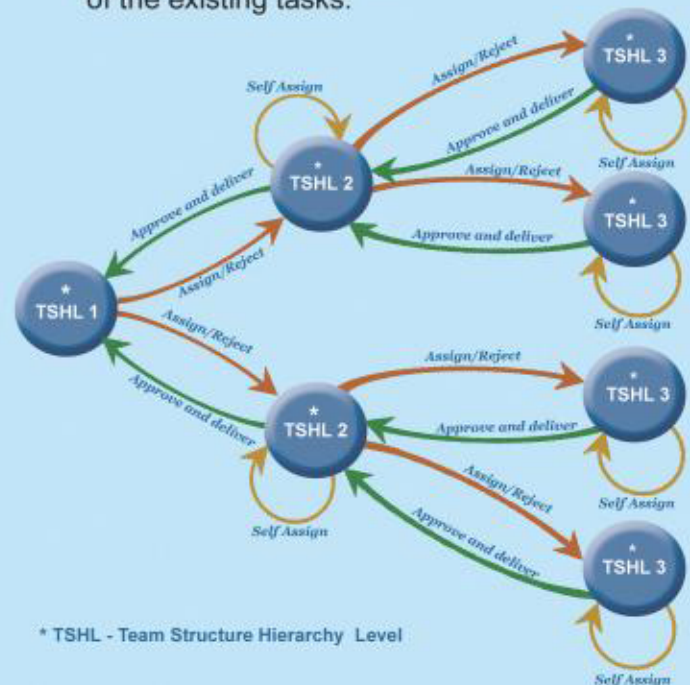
of the existing tasks.

Self Assign
Assign/Reject
* TSHL 3
Approve and deliver
Self Assign
* TSHL 2
Assign/Reject
* TSHL 3
Approve and deliver
Approve and deliver
Self Assign
Assign/Reject
* TSHL 1
Assign/Reject
Assign/Reject
* TSHL 3
Approve and deliver
* TSHL 2
Approve and deliver
Self Assign
Self Assign
Assign/Reject
Approve and deliver
* TSHL 3
Self Assign

* TSHL - Team Structure Hierarchy Level